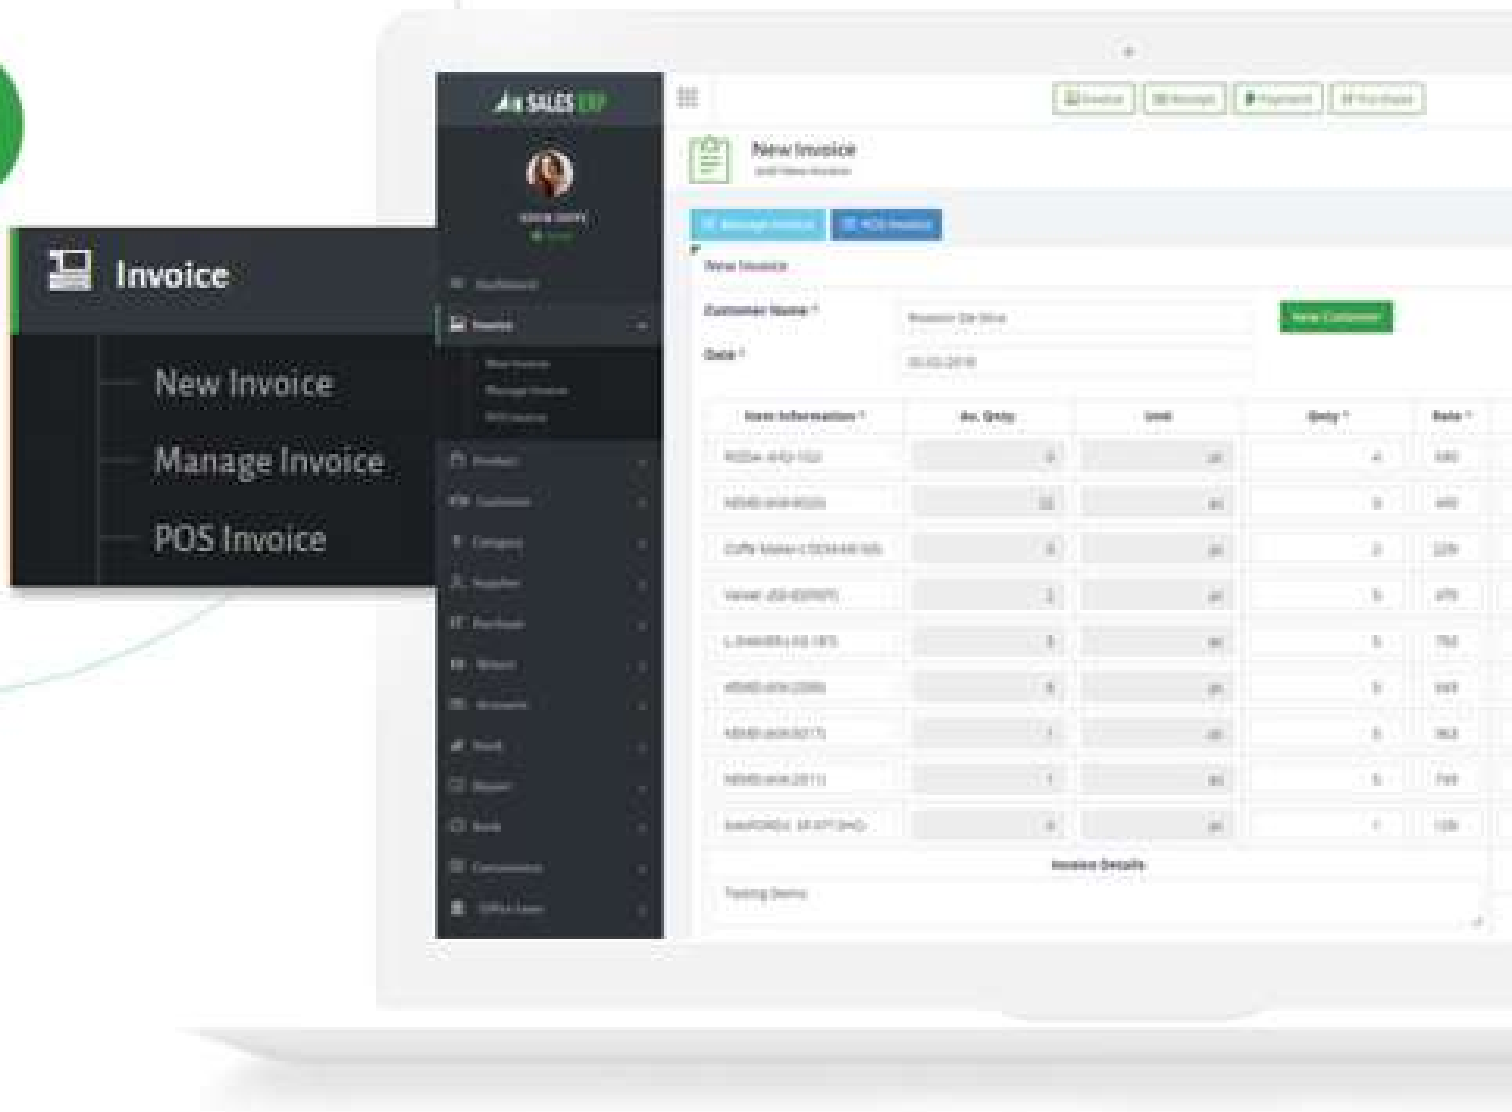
Invoice

New Invoice

Manage Invoice

POS Invoice

SALES ERP

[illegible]

Dashboard

Invoice

New Invoice

Manage Invoice

POS Invoice

Product

Customer

Category

Supplier

Purchase

Return

Accounts

Stock

Report

Bank

Commission

Office Loan

Invoice

Receipt

Payment

Purchase

New Invoice

Add New Invoice

Manage Invoice

POS Invoice

New Invoice

Customer Name *

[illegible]

New Customer

Date *

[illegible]

| Item Information * | Av. Qnty | Unit | Qnty * | Rate * |
|---|---|---|---|---|
| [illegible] | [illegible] | pc | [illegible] | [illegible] |
| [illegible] | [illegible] | pc | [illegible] | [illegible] |
| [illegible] | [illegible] | pc | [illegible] | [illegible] |
| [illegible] | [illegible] | pc | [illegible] | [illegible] |
| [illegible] | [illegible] | pc | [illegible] | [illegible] |
| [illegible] | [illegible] | pc | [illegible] | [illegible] |
| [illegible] | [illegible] | pc | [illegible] | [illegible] |
| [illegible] | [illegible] | pc | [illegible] | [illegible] |
| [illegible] | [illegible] | pc | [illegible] | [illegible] |

Invoice Details

Testing Demo